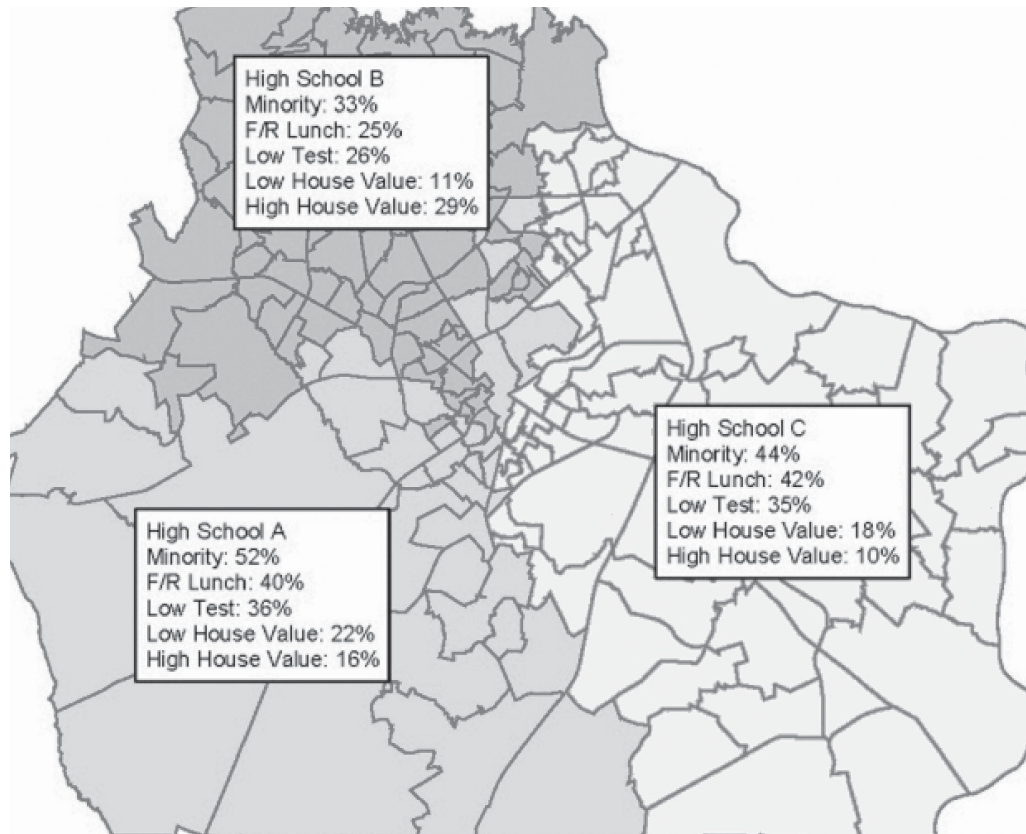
High School B
Minority: 33%
F/R Lunch: 25%
Low Test: 26%
Low House Value: 11%
High House Value: 29%

High School C
Minority: 44%
F/R Lunch: 42%
Low Test: 35%
Low House Value: 18%
High House Value: 10%

High School A
Minority: 52%
F/R Lunch: 40%
Low Test: 36%
Low House Value: 22%
High House Value: 16%